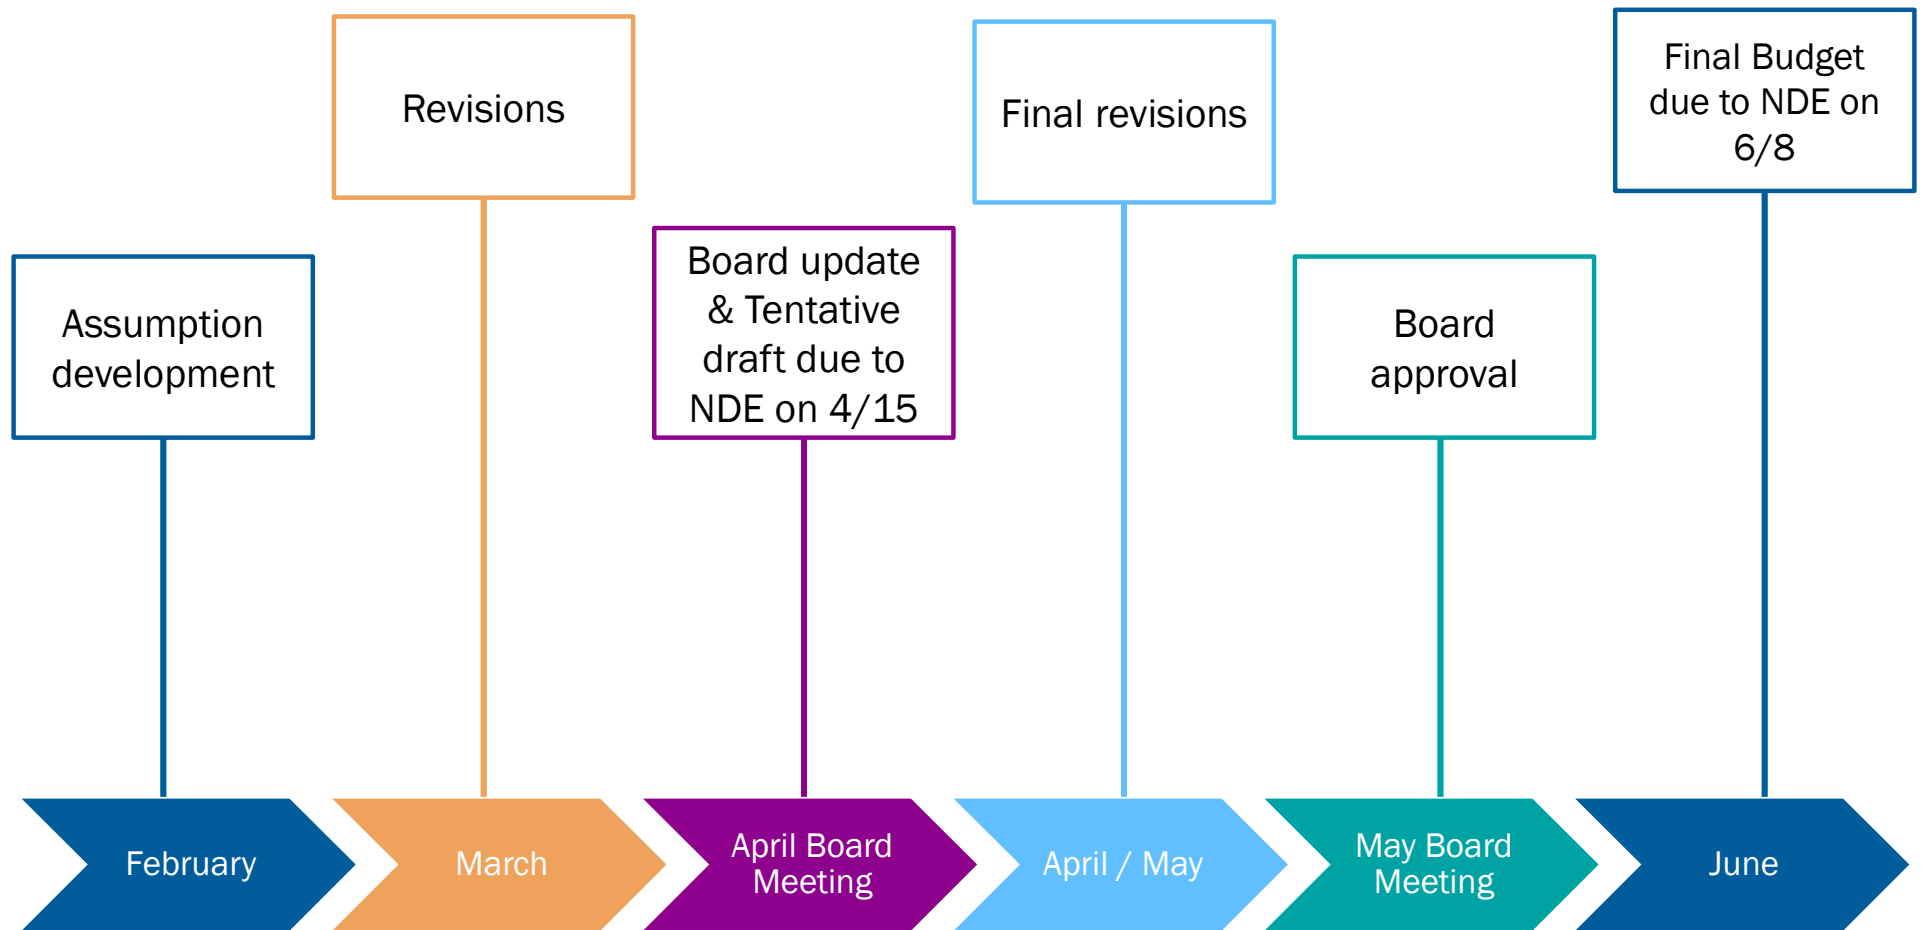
Assumption development

Revisions

Board update & Tentative draft due to NDE on 4/15

Final revisions

Board approval

Final Budget due to NDE on 6/8

February

March

April Board Meeting

April / May

May Board Meeting

June